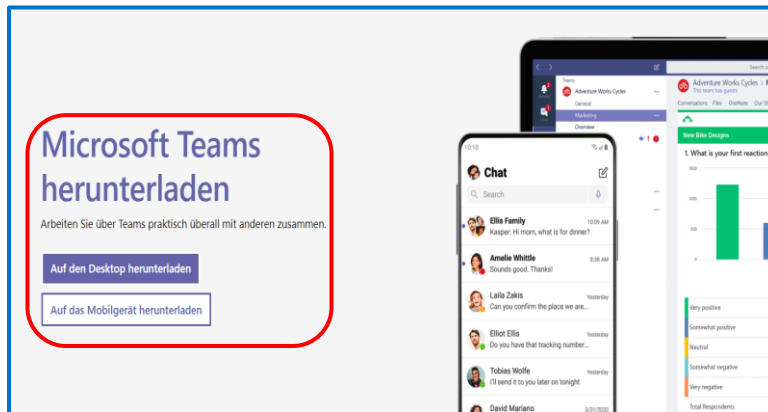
Microsoft Teams herunterladen

Arbeiten Sie über Teams praktisch überall mit anderen zusammen.

Auf den Desktop herunterladen

Auf das Mobilgerät herunterladen

10:10

Chat

Search

Ellis Family 10:09 AM
Kasper: Hi mom, what is for dinner?

Amelie Whittle 8:36 AM
Sounds good. Thanks!

Laila Zakis Yesterday
Can you confirm the place we are...

Elliot Ellis Yesterday
Do you have that tracking number...

Tobias Wolfe Yesterday
I'll send it to you later on tonight

David Mariano 3/31/2020

Teams
Adventure Works Cycles
General
Marketing
Overview

Adventure Works Cycles
This team has guests
Conversations Files OneNote

New Bike Designs
1. What is your first reaction

Very positive
Somewhat positive
Neutral
Somewhat negative
Very negative
Total Respondents